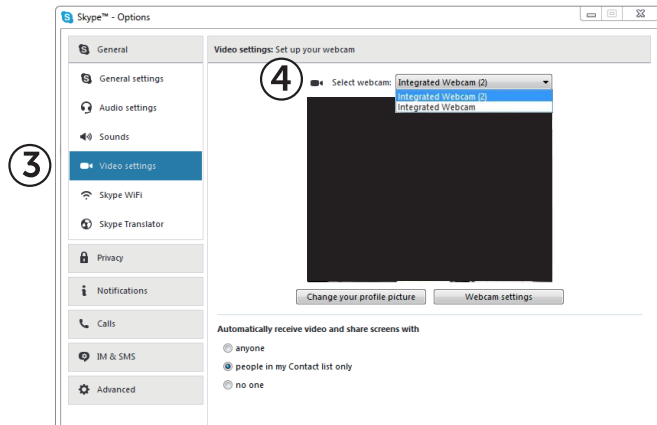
Skype™ - Options

③

General

General settings

Audio settings

Sounds

Video settings

Skype WiFi

Skype Translator

Privacy

Notifications

Calls

IM & SMS

Advanced

Video settings: Set up your webcam

④

Select webcam: Integrated Webcam (2)

Integrated Webcam (2)
Integrated Webcam

Change your profile picture

Webcam settings

Automatically receive video and share screens with

anyone

people in my Contact list only

no one